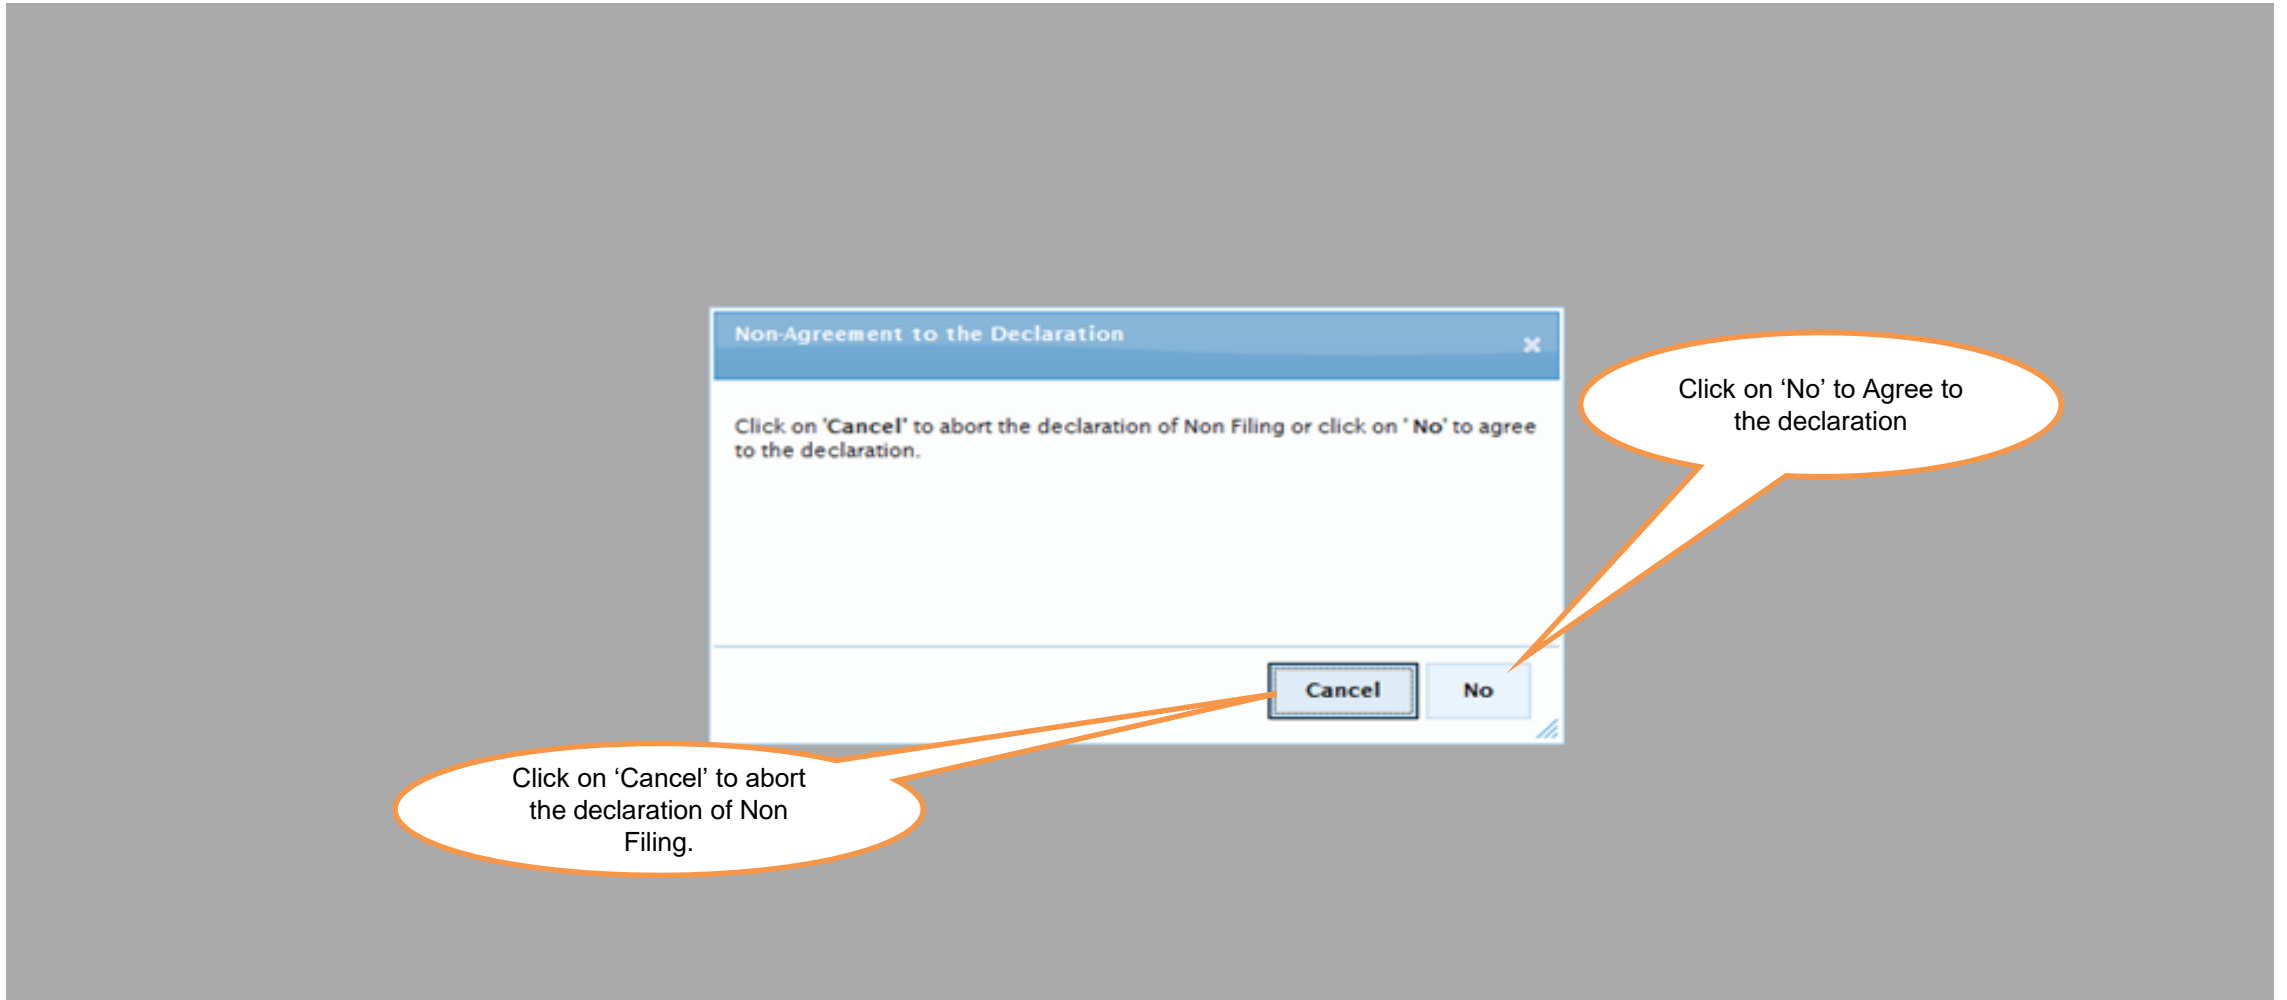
Non-Agreement to the Declaration

×

Click on 'Cancel' to abort the declaration of Non Filing or click on ' No' to agree to the declaration.

Cancel

No

Click on ‘No’ to Agree to the declaration

Click on ‘Cancel’ to abort the declaration of Non Filing.